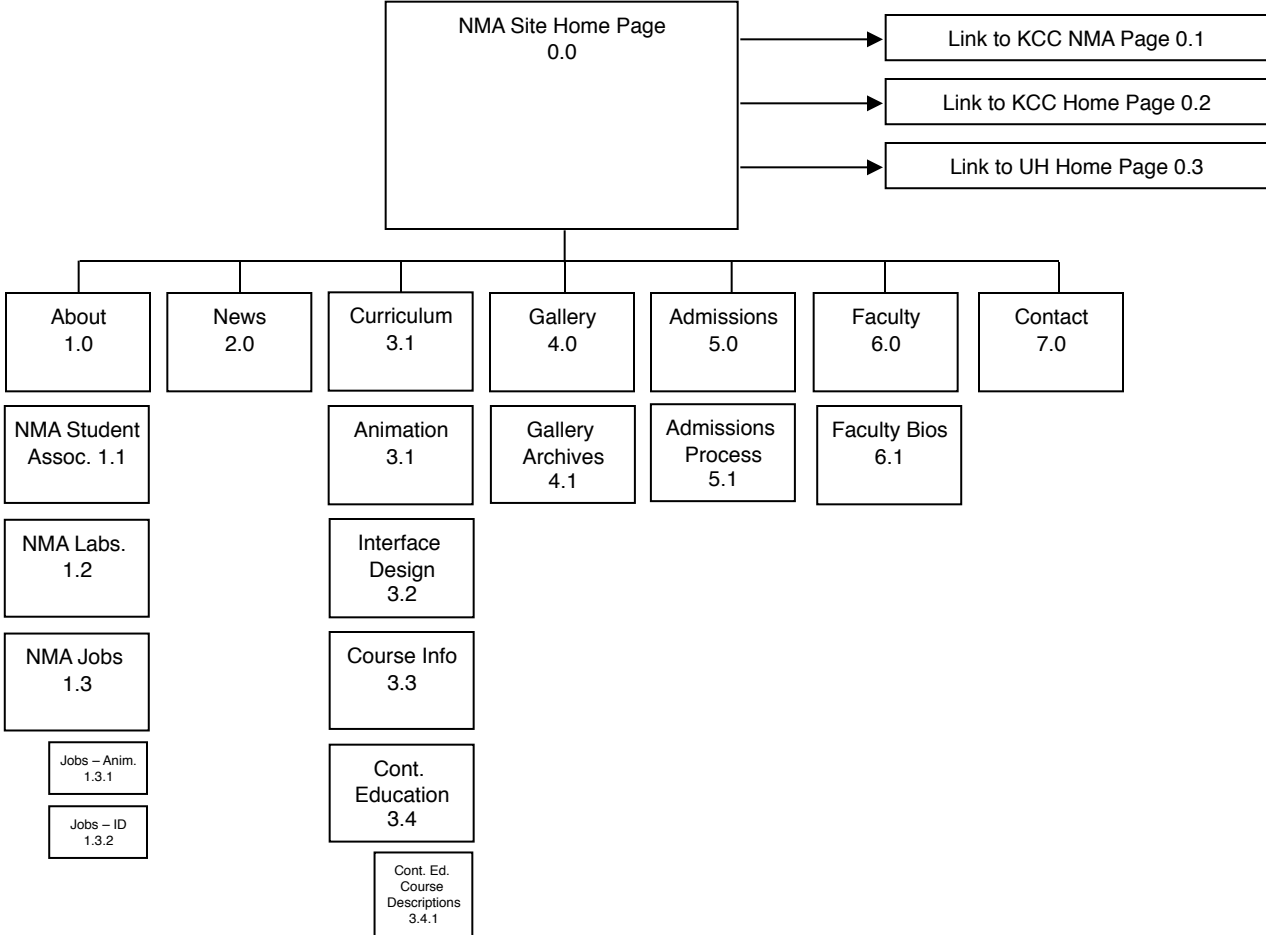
NMA Site Home Page
0.0

Link to KCC NMA Page 0.1

Link to KCC Home Page 0.2

Link to UH Home Page 0.3

About
1.0

News
2.0

Curriculum
3.1

Gallery
4.0

Admissions
5.0

Faculty
6.0

Contact
7.0

NMA Student Assoc. 1.1

NMA Labs.
1.2

NMA Jobs
1.3

Jobs – Anim.
1.3.1

Jobs – ID
1.3.2

Animation
3.1

Interface Design
3.2

Course Info
3.3

Cont. Education
3.4

Cont. Ed. Course Descriptions
3.4.1

Gallery Archives
4.1

Admissions Process
5.1

Faculty Bios
6.1